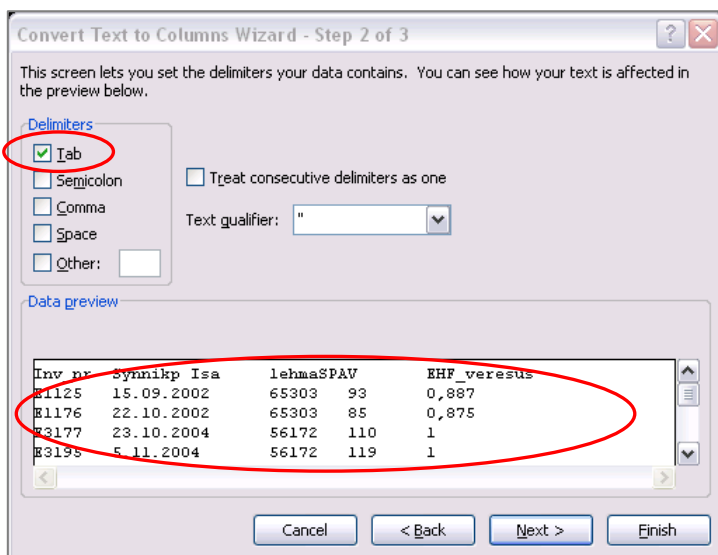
Convert Text to Columns Wizard - Step 2 of 3

This screen lets you set the delimiters your data contains. You can see how your text is affected in the preview below.

Delimiters
Tab
Semicolon
Comma
Space
Other:

Treat consecutive delimiters as one

Text qualifier: "

Data preview

| Inv_nr | Synnikp | Isa | lehmaSPAV | EHF_veresus |
|---|---|---|---|---|
| E1125 | 15.09.2002 | 65303 | 93 | 0,887 |
| E1176 | 22.10.2002 | 65303 | 85 | 0,875 |
| E3177 | 23.10.2004 | 56172 | 110 | 1 |
| E3195 | 5.11.2004 | 56172 | 119 | 1 |

Cancel
< Back
Next >
Finish